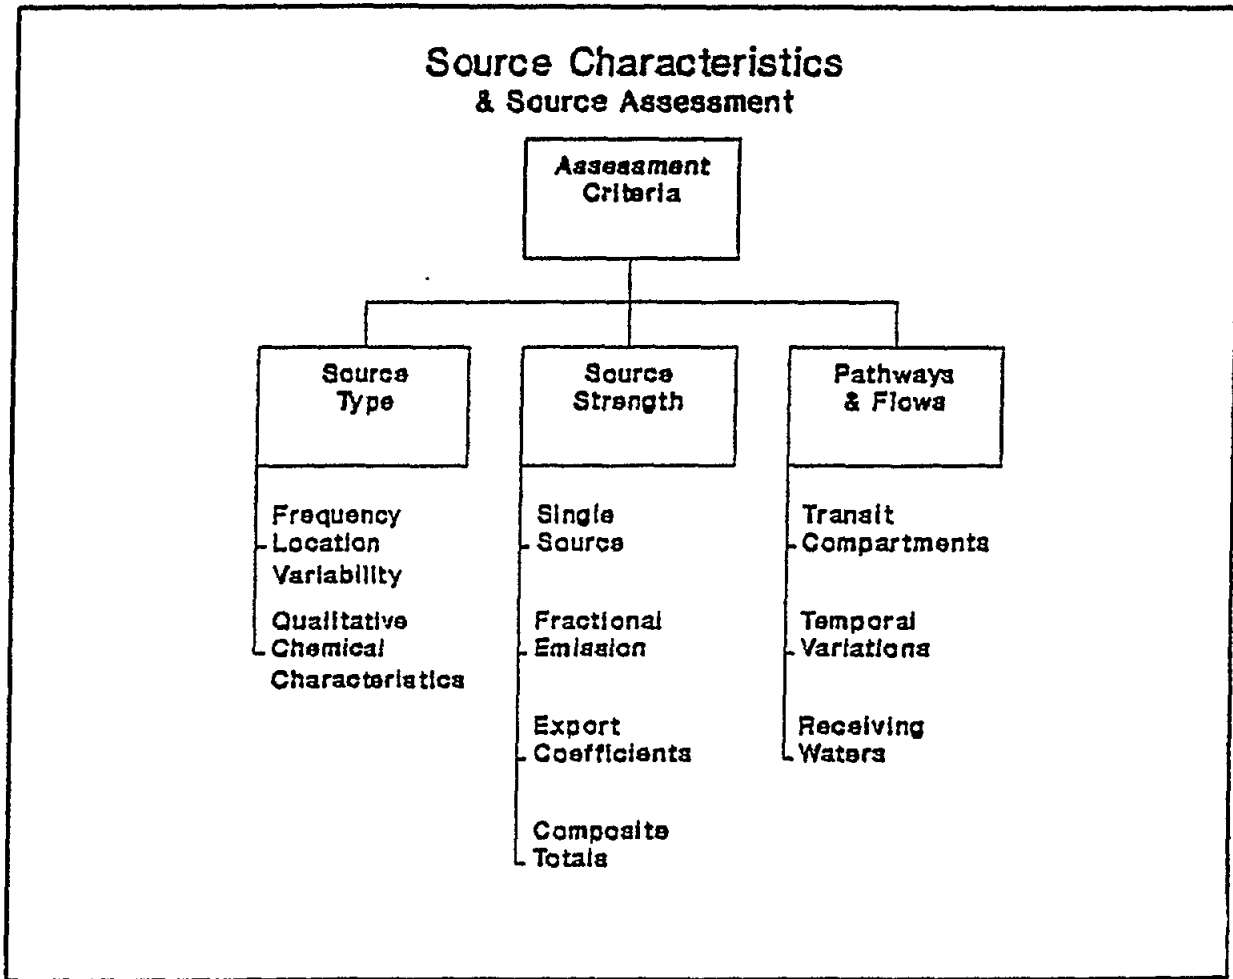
Source Characteristics
& Source Assessment

Assessment Criteria

Source Type

Frequency
Location
Variability

Qualitative
Chemical
Characteristics

Source Strength

Single
Source

Fractional
Emission

Export
Coefficients

Composite
Totals

Pathways & Flows

Transit
Compartments

Temporal
Variations

Receiving
Waters